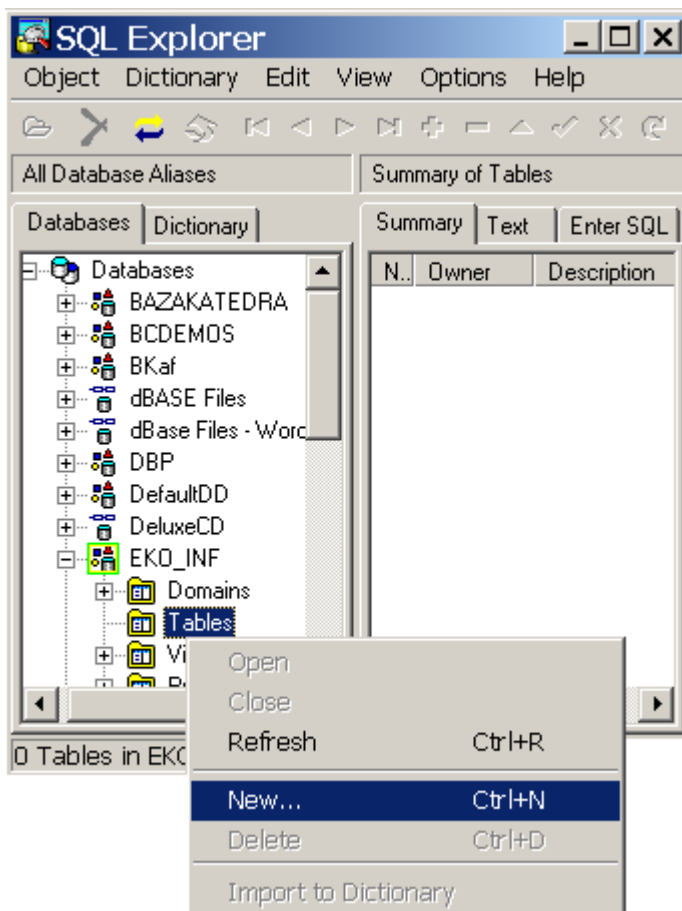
SQL Explorer

Object Dictionary Edit View Options Help

All Database Aliases

Summary of Tables

Databases Dictionary

Summary Text Enter SQL

Databases
BAZAKATEDRA
BCDEMOS
BKaf
dBASE Files
dBase Files - Word
DBP
DefaultDD
DeluxeCD
EKO_INF
Domains
Tables
Vi
P

N.. Owner Description

0 Tables in EKO

Open
Close
Refresh Ctrl+R
New... Ctrl+N
Delete Ctrl+D
Import to Dictionary